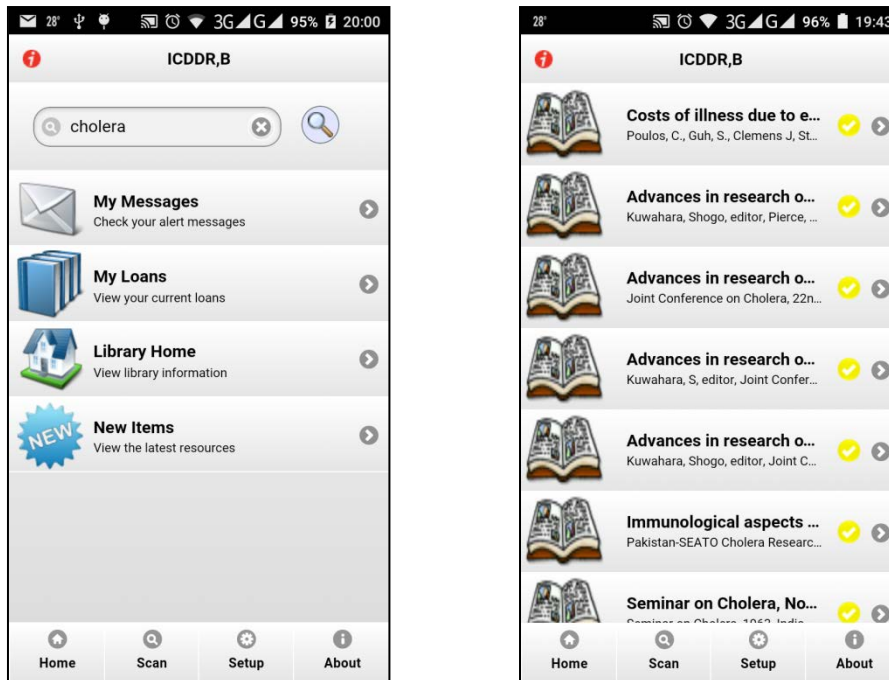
28° 3G G 95% 20:00

ICDDR,B

cholera

My Messages
Check your alert messages

My Loans
View your current loans

Library Home
View library information

NEW

New Items
View the latest resources

Home Scan Setup About

28° 3G G 96% 19:43

ICDDR,B

Costs of illness due to e...
Poulos, C., Guh, S., Clemens J, St...

Advances in research o...
Kuwahara, Shogo, editor, Pierce, ...

Advances in research o...
Joint Conference on Cholera, 22n...

Advances in research o...
Kuwahara, S, editor, Joint Confer...

Advances in research o...
Kuwahara, Shogo, editor, Joint C...

Immunological aspects ...
Pakistan-SEATO Cholera Researc...

Seminar on Cholera, No...
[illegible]

Home Scan Setup About